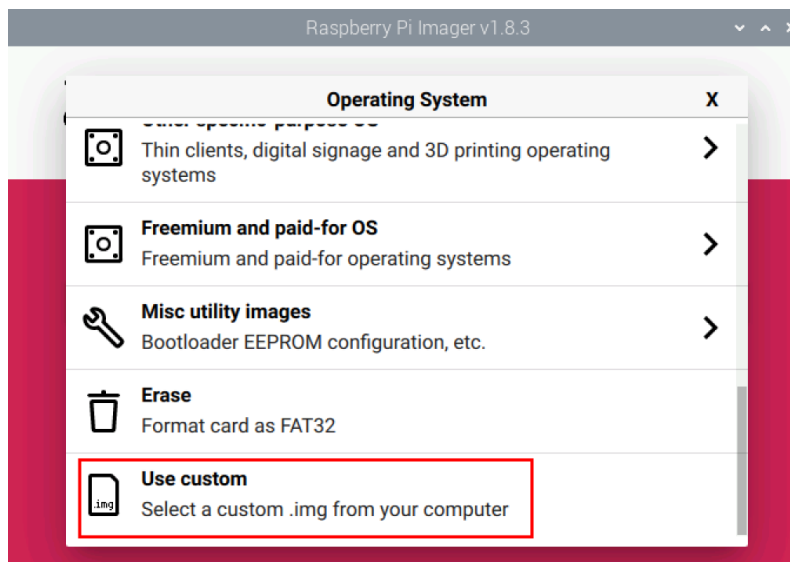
Raspberry Pi Imager v1.8.3

Operating System

X

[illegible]

Thin clients, digital signage and 3D printing operating systems

Freemium and paid-for OS

Freemium and paid-for operating systems

Misc utility images

Bootloader EEPROM configuration, etc.

Erase

Format card as FAT32

.img

Use custom

Select a custom .img from your computer